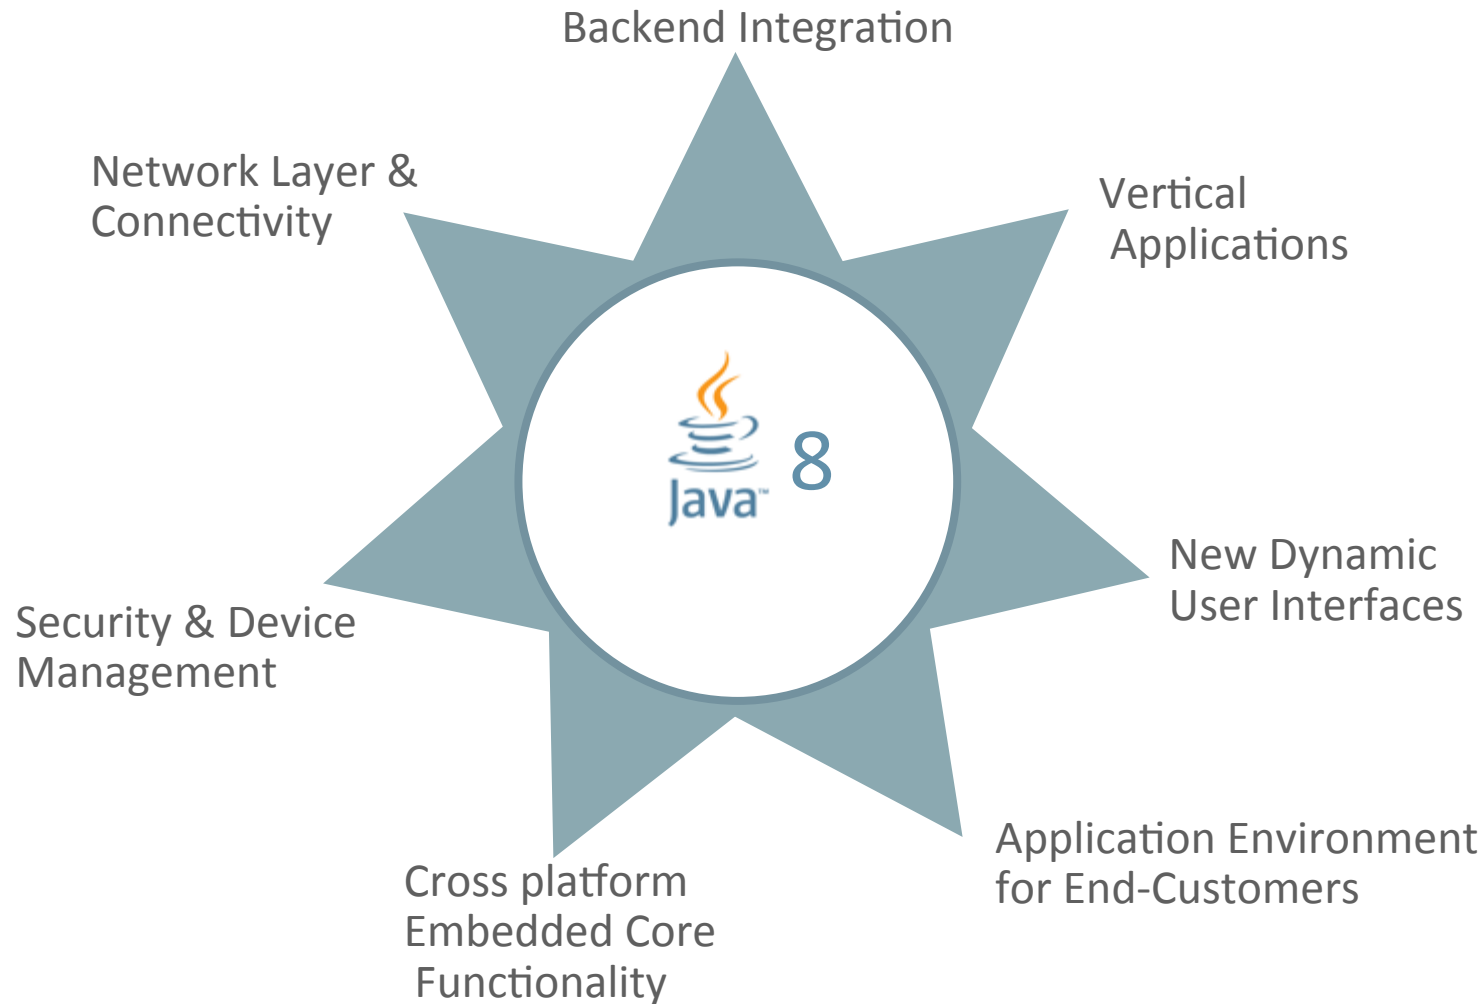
Backend Integration

Network Layer & Connectivity

Vertical Applications

Java™ 8

New Dynamic User Interfaces

Security & Device Management

Application Environment for End-Customers

Cross platform Embedded Core Functionality